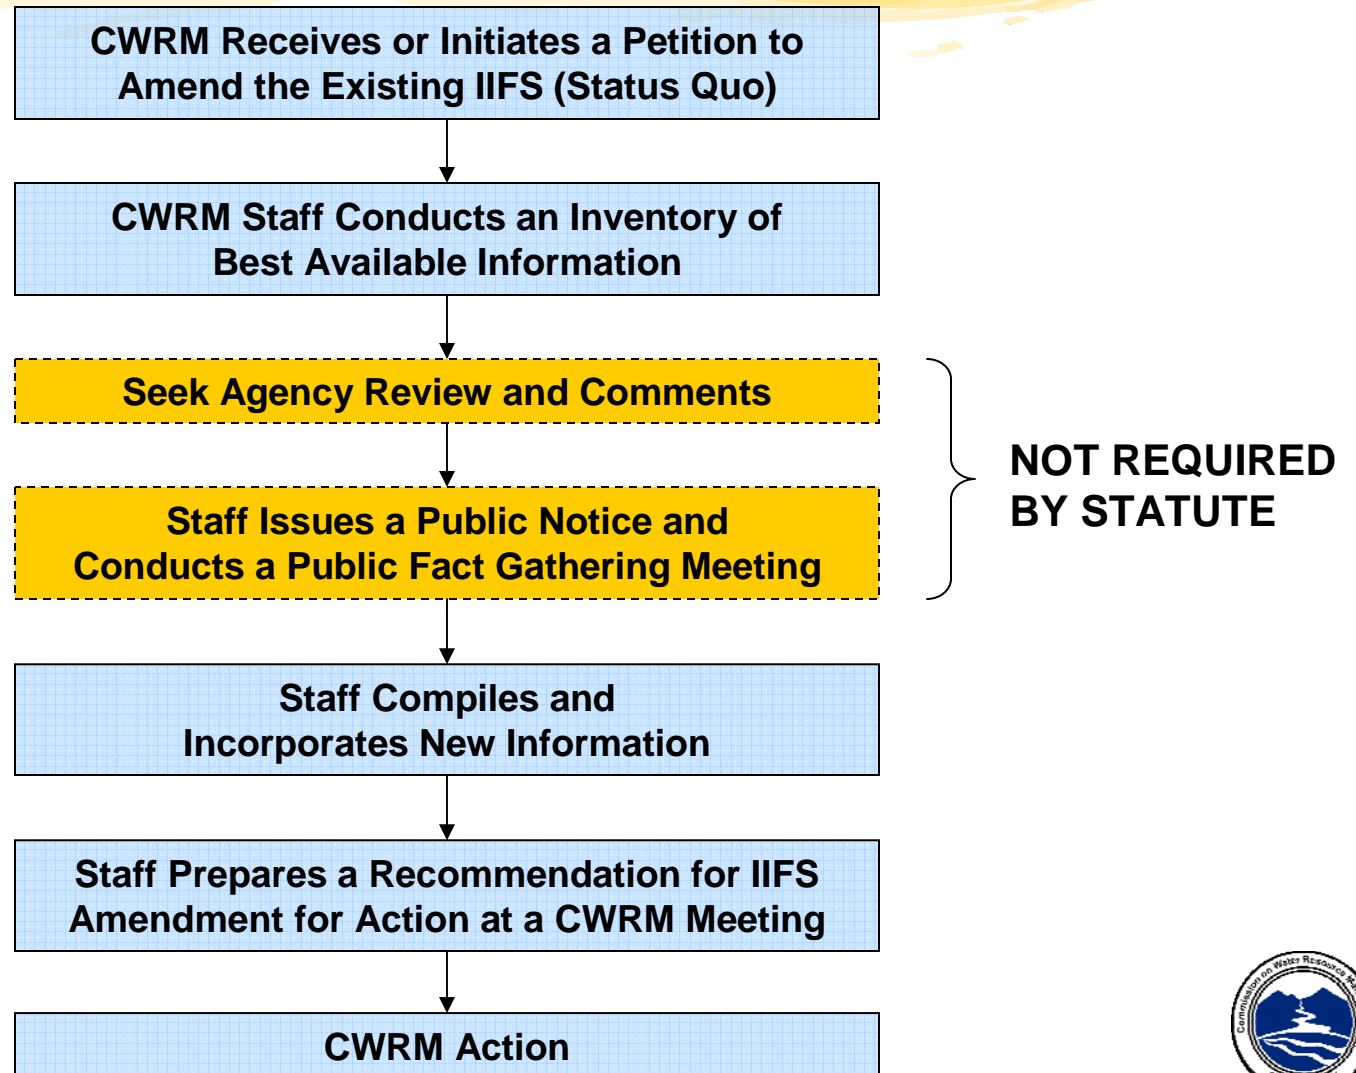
CWRM Receives or Initiates a Petition to Amend the Existing IIFS (Status Quo)

CWRM Staff Conducts an Inventory of Best Available Information

Seek Agency Review and Comments

Staff Issues a Public Notice and Conducts a Public Fact Gathering Meeting

NOT REQUIRED BY STATUTE

Staff Compiles and Incorporates New Information

Staff Prepares a Recommendation for IIFS Amendment for Action at a CWRM Meeting

CWRM Action

Commission on Water Resource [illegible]